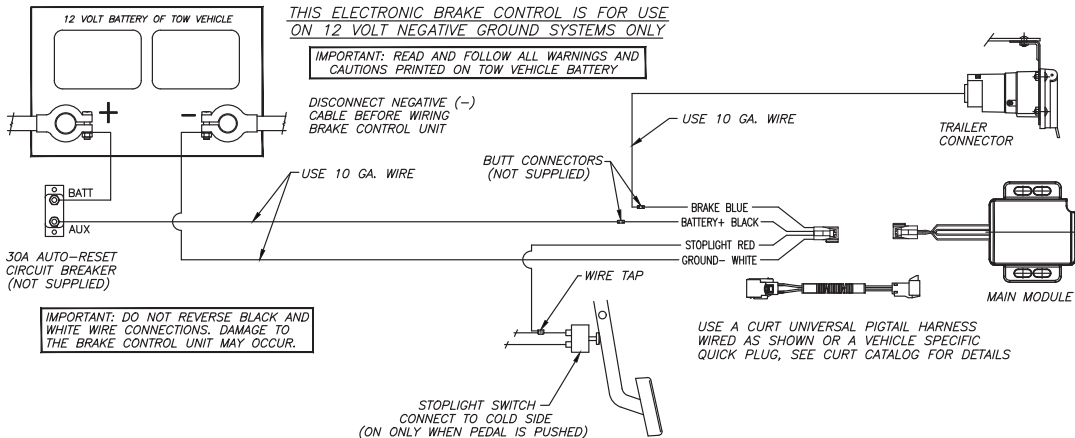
12 VOLT BATTERY OF TOW VEHICLE

THIS ELECTRONIC BRAKE CONTROL IS FOR USE ON 12 VOLT NEGATIVE GROUND SYSTEMS ONLY

IMPORTANT: READ AND FOLLOW ALL WARNINGS AND CAUTIONS PRINTED ON TOW VEHICLE BATTERY

+

−

DISCONNECT NEGATIVE (−) CABLE BEFORE WIRING BRAKE CONTROL UNIT

USE 10 GA. WIRE

TRAILER CONNECTOR

BUTT CONNECTORS (NOT SUPPLIED)

USE 10 GA. WIRE

BATT

AUX

BRAKE BLUE

BATTERY+ BLACK

STOPLIGHT RED

GROUND− WHITE

30A AUTO−RESET CIRCUIT BREAKER (NOT SUPPLIED)

WIRE TAP

MAIN MODULE

IMPORTANT: DO NOT REVERSE BLACK AND WHITE WIRE CONNECTIONS. DAMAGE TO THE BRAKE CONTROL UNIT MAY OCCUR.

USE A CURT UNIVERSAL PIGTAIL HARNESS WIRED AS SHOWN OR A VEHICLE SPECIFIC QUICK PLUG, SEE CURT CATALOG FOR DETAILS

STOPLIGHT SWITCH CONNECT TO COLD SIDE (ON ONLY WHEN PEDAL IS PUSHED)